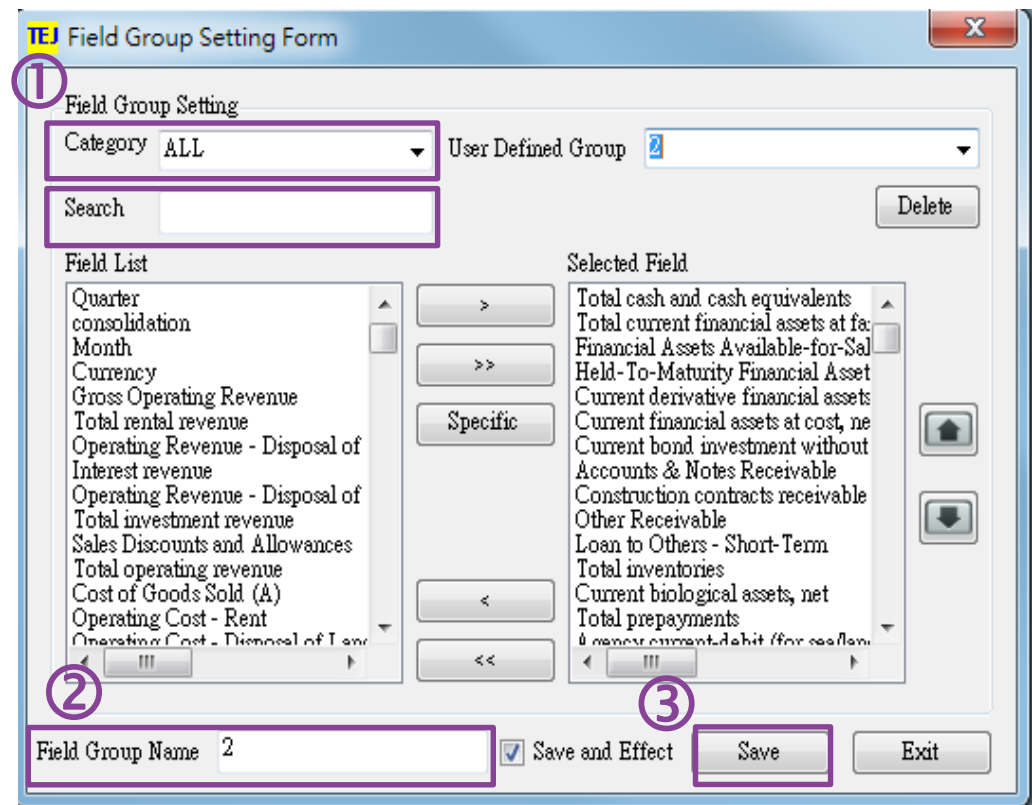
TEJ Field Group Setting Form

①

Field Group Setting

Category ALL

User Defined Group 2

Search

Delete

Field List

Quarter
consolidation
Month
Currency
Gross Operating Revenue
Total rental revenue
Operating Revenue - Disposal of
Interest revenue
Operating Revenue - Disposal of
Total investment revenue
Sales Discounts and Allowances
Total operating revenue
Cost of Goods Sold (A)
Operating Cost - Rent
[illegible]

>
>>
Specific
<
<<

Selected Field

Total cash and cash equivalents
Total current financial assets at fa
Financial Assets Available-for-Sal
Held-To-Maturity Financial Asset
Current derivative financial assets
Current financial assets at cost, ne
Current bond investment without
Accounts & Notes Receivable
Construction contracts receivable
Other Receivable
Loan to Others - Short-Term
Total inventories
Current biological assets, net
Total prepayments
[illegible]

②

Field Group Name 2

Save and Effect

③

Save

Exit